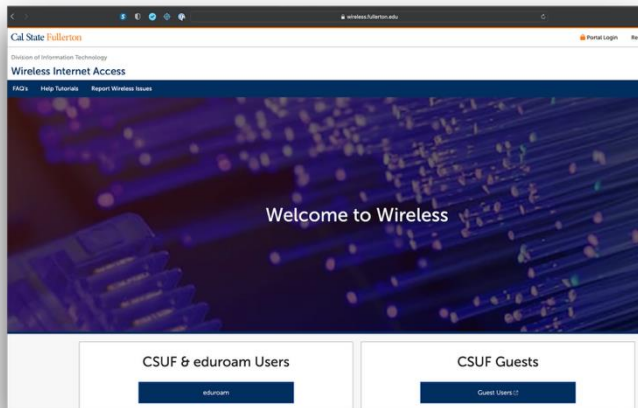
wireless.fullerton.edu

Cal State Fullerton

Portal Login Re

Division of Information Technology

Wireless Internet Access

FAQ's Help Tutorials Report Wireless Issues

Welcome to Wireless

CSUF & eduroam Users

eduroam

CSUF Guests

Guest Users